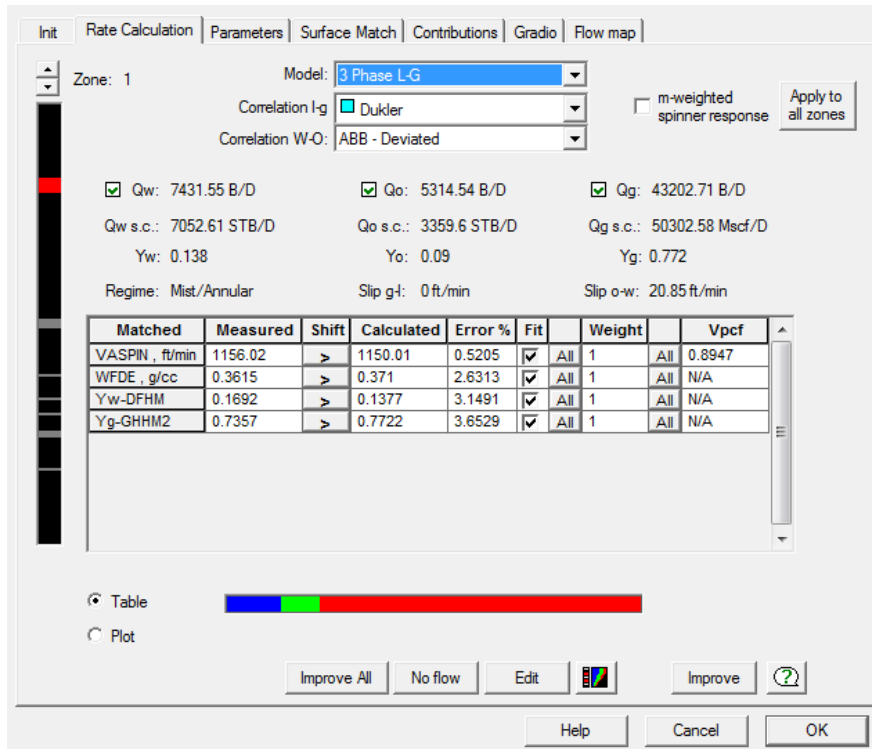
Init | Rate Calculation | Parameters | Surface Match | Contributions | Gradio | Flow map

Zone: 1

Model: 3 Phase L-G
Correlation l-g: Dukler
Correlation W-O: ABB - Deviated

m-weighted spinner response

Apply to all zones

Qw: 7431.55 B/D
Qo: 5314.54 B/D
Qg: 43202.71 B/D

Qw s.c.: 7052.61 STB/D
Qo s.c.: 3359.6 STB/D
Qg s.c.: 50302.58 Mscf/D

Yw: 0.138
Yo: 0.09
Yg: 0.772

Regime: Mist/Annular
Slip g-l: 0 ft/min
Slip o-w: 20.85 ft/min

| Matched | Measured | Shift | Calculated | Error % | Fit | | Weight | | Vpcf |
|---|---|---|---|---|---|---|---|---|---|
| VASPIN , ft/min | 1156.02 | > | 1150.01 | 0.5205 | ☑ | All | 1 | All | 0.8947 |
| WFDE , g/cc | 0.3615 | > | 0.371 | 2.6313 | ☑ | All | 1 | All | N/A |
| Yw-DFHM | 0.1692 | > | 0.1377 | 3.1491 | ☑ | All | 1 | All | N/A |
| Yg-GHHM2 | 0.7357 | > | 0.7722 | 3.6529 | ☑ | All | 1 | All | N/A |

Table
Plot

Improve All
No flow
Edit
Improve

Help
Cancel
OK